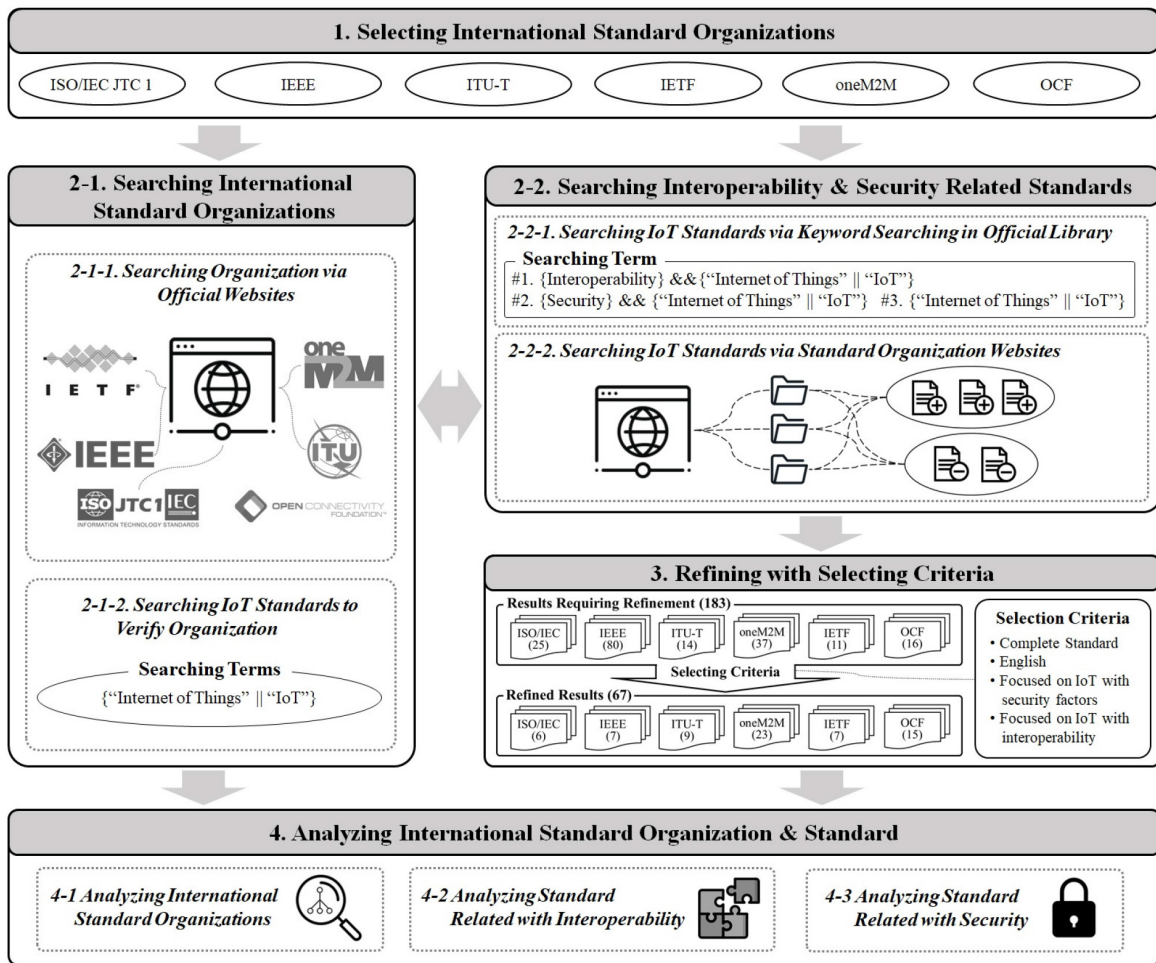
1. Selecting International Standard Organizations

ISO/IEC JTC 1
IEEE
ITU-T
IETF
oneM2M
OCF

2-1. Searching International Standard Organizations

2-1-1. Searching Organization via Official Websites

IETF
oneM2M
IEEE
ITU
ISO JTC1 IEC INFORMATION TECHNOLOGY STANDARDS
OPEN CONNECTIVITY FOUNDATION

2-1-2. Searching IoT Standards to Verify Organization

Searching Terms
{"Internet of Things" || "IoT"}

2-2. Searching Interoperability & Security Related Standards

2-2-1. Searching IoT Standards via Keyword Searching in Official Library

Searching Term
#1. {Interoperability} && {"Internet of Things" || "IoT"}
#2. {Security} && {"Internet of Things" || "IoT"} #3. {"Internet of Things" || "IoT"}

2-2-2. Searching IoT Standards via Standard Organization Websites

3. Refining with Selecting Criteria

Results Requiring Refinement (183)
ISO/IEC (25)
IEEE (80)
ITU-T (14)
oneM2M (37)
IETF (11)
OCF (16)

Selecting Criteria

Refined Results (67)
ISO/IEC (6)
IEEE (7)
ITU-T (9)
oneM2M (23)
IETF (7)
OCF (15)

Selection Criteria
• Complete Standard
• English
• Focused on IoT with security factors
• Focused on IoT with interoperability

4. Analyzing International Standard Organization & Standard

4-1 Analyzing International Standard Organizations

4-2 Analyzing Standard Related with Interoperability

4-3 Analyzing Standard Related with Security